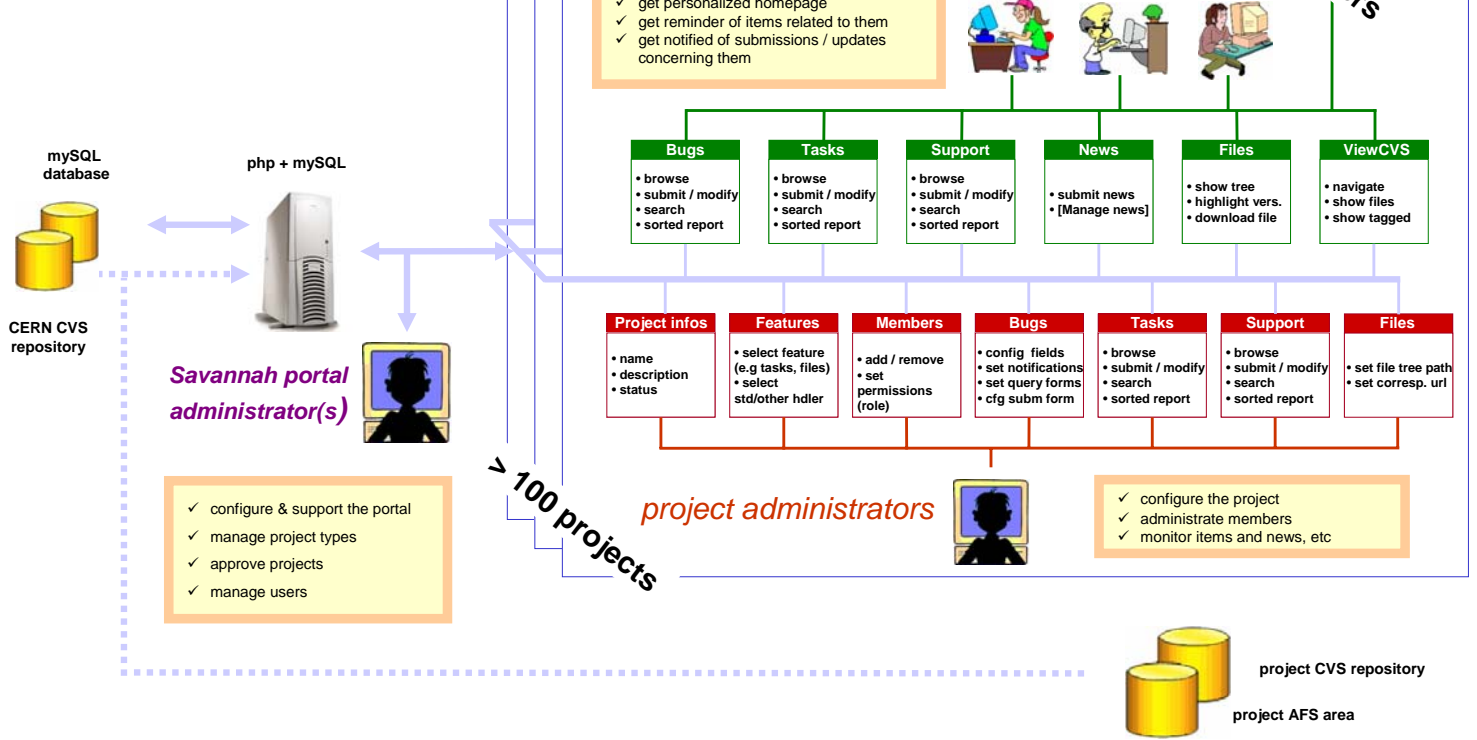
✓ get personalized homepage
✓ get reminder of items related to them
✓ get notified of submissions / updates concerning them

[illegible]s

mySQL database

CERN CVS repository

php + mySQL

Savannah portal administrator(s)

Bugs
• browse
• submit / modify
• search
• sorted report

Tasks
• browse
• submit / modify
• search
• sorted report

Support
• browse
• submit / modify
• search
• sorted report

News
• submit news
• [Manage news]

Files
• show tree
• highlight vers.
• download file

ViewCVS
• navigate
• show files
• show tagged

Project infos
• name
• description
• status

Features
• select feature (e.g tasks, files)
• select std/other hdler

Members
• add / remove
• set permissions (role)

Bugs
• config fields
• set notifications
• set query forms
• cfg subm form

Tasks
• browse
• submit / modify
• search
• sorted report

Support
• browse
• submit / modify
• search
• sorted report

Files
• set file tree path
• set corresp. url

> 100 projects

project administrators

✓ configure & support the portal
✓ manage project types
✓ approve projects
✓ manage users

✓ configure the project
✓ administrate members
✓ monitor items and news, etc

project CVS repository

project AFS area